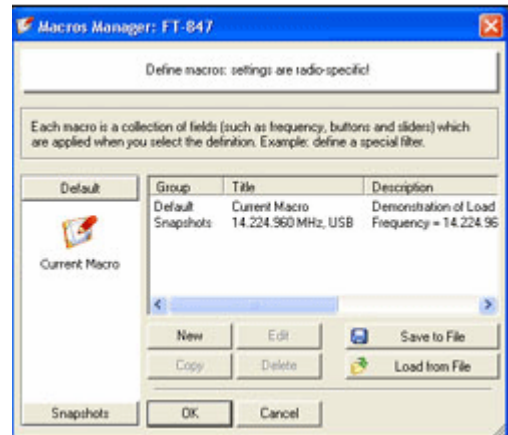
Macros Manager: FT-847

Define macros: settings are radio-specific!

Each macro is a collection of fields (such as frequency, buttons and sliders) which are applied when you select the definition. Example: define a special filter.

Default

Current Macro

Snapshots

| Group | Title | Description |
|---|---|---|
| Default | Current Macro | Demonstration of Load |
| Snapshots | 14.224.960 MHz, USB | Frequency = 14.224.96 |

New
Edit
Copy
Delete
Save to File
Load from File
OK
Cancel